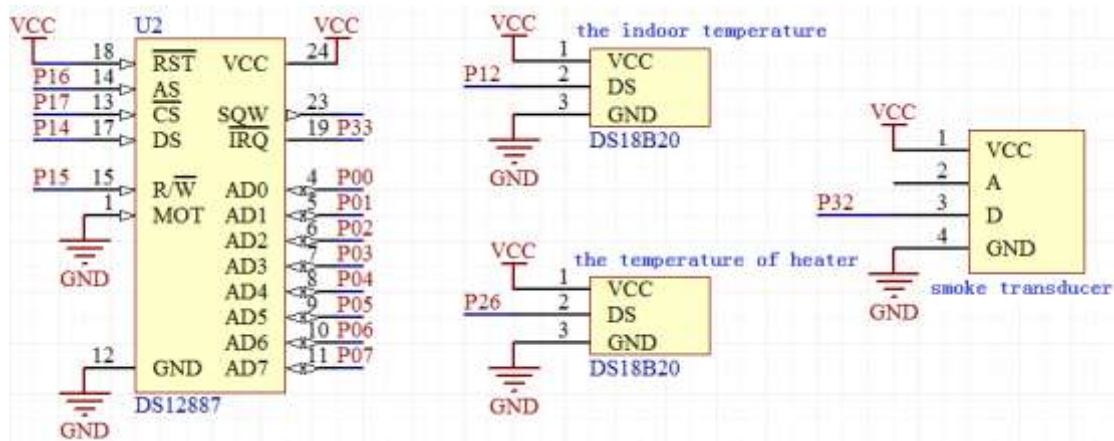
VCC
U2
VCC
18 $\overline{RST}$ VCC 24
P16 14 AS
P17 13 $\overline{CS}$ SQW 23
P14 17 DS $\overline{IRQ}$ 19 P33
P15 15 R/$\overline{W}$ AD0 4 P00
1 MOT AD1 5 P01
AD2 6 P02
GND
AD3 7 P03
AD4 8 P04
AD5 9 P05
AD6 10 P06
12 GND AD7 11 P07
DS12887
GND

VCC
the indoor temperature
1 VCC
P12 2 DS
3 GND
DS18B20
GND

VCC
the temperature of heater
1 VCC
P26 2 DS
3 GND
DS18B20
GND

VCC
1 VCC
2 A
P32 3 D
4 GND
GND
smoke transducer